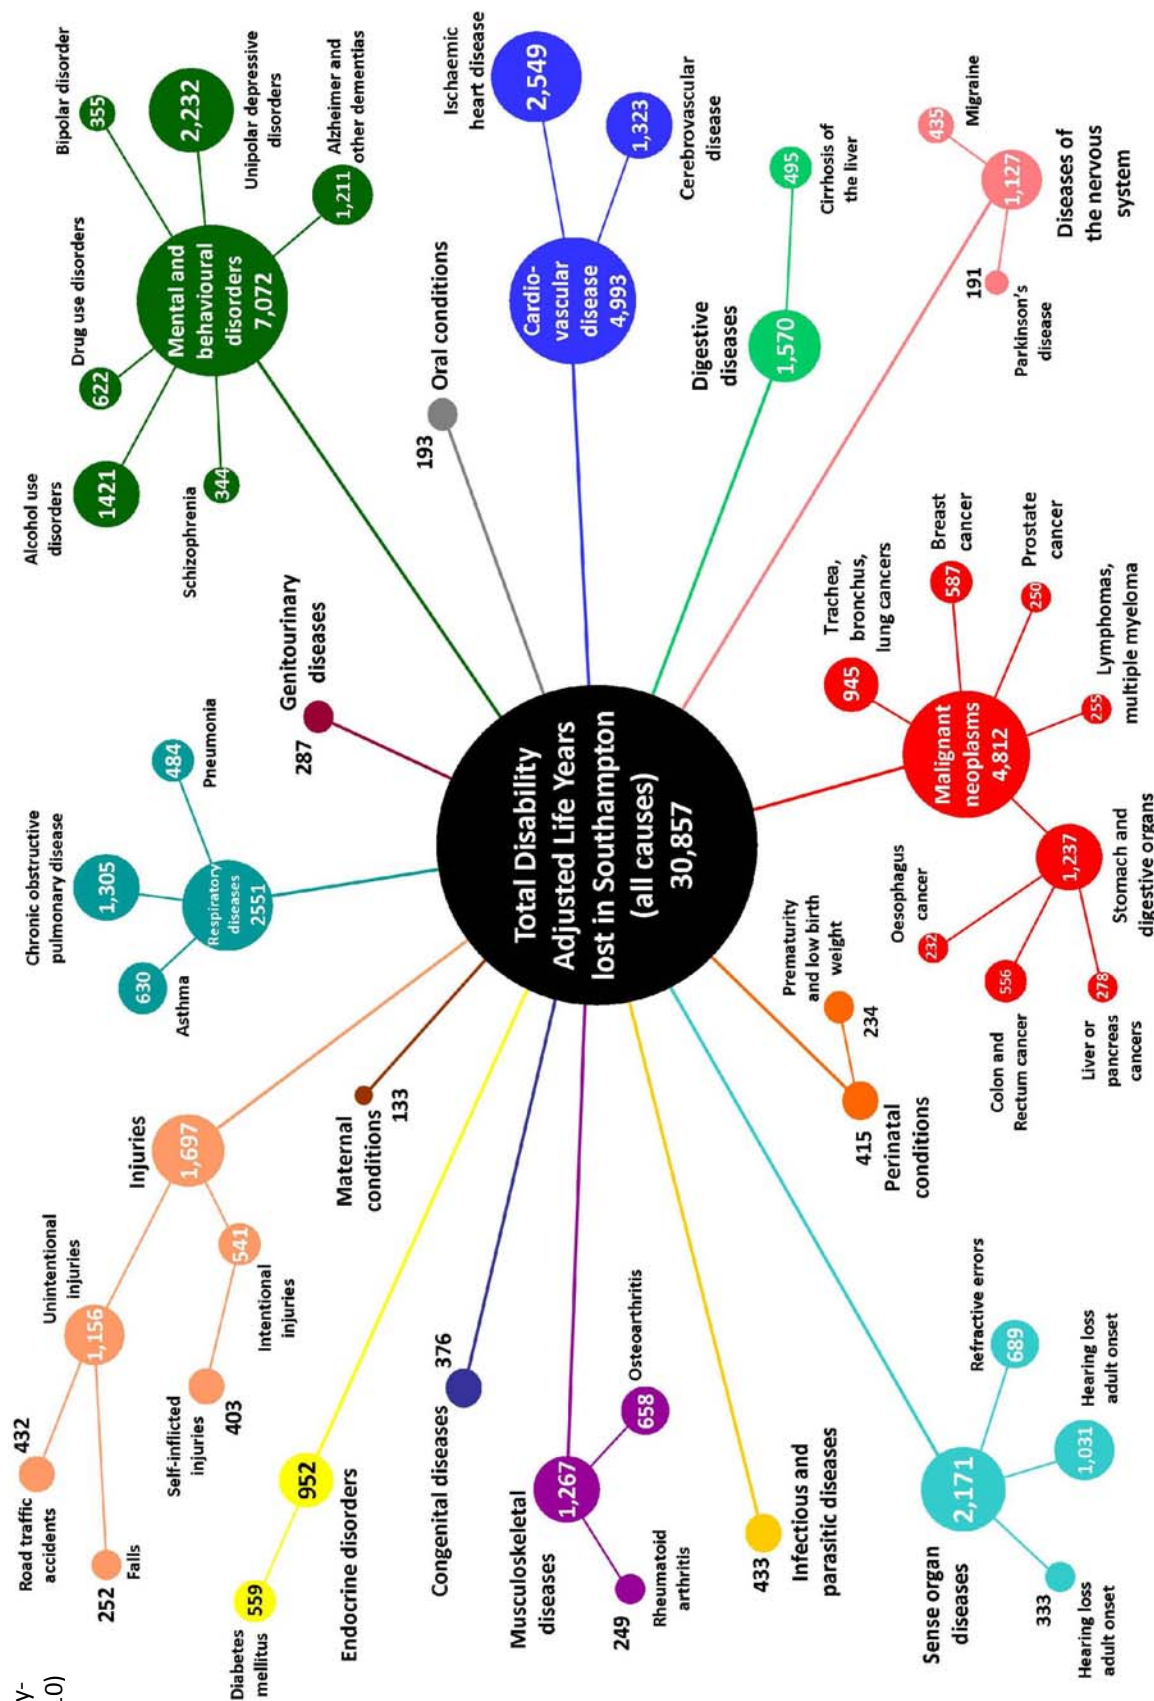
Total Disability Adjusted Life Years lost in Southampton (all causes) 30,857

Mental and behavioural disorders 7,072
Bipolar disorder 355
Unipolar depressive disorders 2,232
Alzheimer and other dementias 1,211
Drug use disorders 622
Alcohol use disorders 1421
Schizophrenia 344

Cardio-vascular disease 4,993
Ischaemic heart disease 2,549
Cerebrovascular disease 1,323

Oral conditions 193

Digestive diseases 1,570
Cirrhosis of the liver 495

Diseases of the nervous system 1,127
Migraine 435
Parkinson's disease 191

Malignant neoplasms 4,812
Trachea, bronchus, lung cancers 945
Breast cancer 587
Prostate cancer 250
Lymphomas, multiple myeloma 255
Stomach and digestive organs 1,237
Oesophagus cancer 232
Colon and Rectum cancer 556
Liver or pancreas cancers 278

Perinatal conditions 415
Prematurity and low birth weight 234

Sense organ diseases 2,171
Refractive errors 689
Hearing loss adult onset 1,031
Hearing loss adult onset 333

Infectious and parasitic diseases 433

Musculoskeletal diseases 1,267
Osteoarthritis 658
Rheumatoid arthritis 249

Congenital diseases 376

Endocrine disorders 952
Diabetes mellitus 559

Maternal conditions 133

Injuries 1,697
Unintentional injuries 1,156
Intentional injuries 541
Self-inflicted injuries 403
Road traffic accidents 432
Falls 252

Respiratory diseases 2551
Chronic obstructive pulmonary disease 1,305
Pneumonia 484
Asthma 630

Genitourinary diseases 287

Y-
.0)